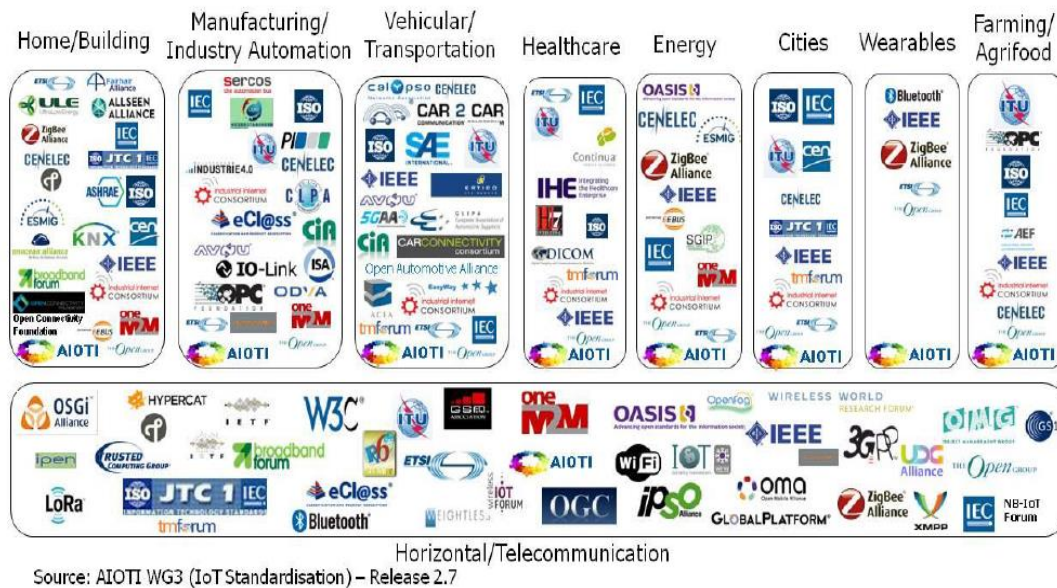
Home/Building

ETSI
Thread
ULE
ALLSEEN ALLIANCE
ZigBee Alliance
IEC
CENELEC
JTC 1
ASHRAE
ISO
ESMIG
KNX
cen
enocean alliance
IEEE
broadband forum
Industrial Internet CONSORTIUM
Open Connectivity Foundation
oneM2M
EEBUS
AIOTI
The Open Group

Manufacturing/ Industry Automation

sercos
IEC
ISO
ITU
PI
CENELEC
INDUSTRIE4.0
Industrial Internet CONSORTIUM
CLPA
eCl@ss
CiA
AVNU
IO-Link
ISA
OPC
ODVA
oneM2M
AIOTI

Vehicular/ Transportation

calypso
CENELEC
CAR 2 CAR
ISO
SAE
ITU
IEEE
ERTICO
AVNU
5GAA
CLEPA
CiA
CARCONNECTIVITY consortium
Open Automotive Alliance
ACEA
Industrial Internet CONSORTIUM
tmforum
ETSI
IEC
AIOTI
The Open Group

Healthcare

ETSI
IEC
ITU
Continua
IHE
HL7
ISO
DICOM
tmforum
Industrial Internet CONSORTIUM
IEEE
The Open Group
AIOTI

Energy

OASIS
CENELEC
ESMIG
ZigBee Alliance
IEEE
EEBUS
IEC
SGIP
oneM2M
Industrial Internet CONSORTIUM
The Open Group
AIOTI

Cities

ISO
IEC
ITU
cen
CENELEC
JTC 1
IEEE
tmforum
Industrial Internet CONSORTIUM
ETSI
The Open Group
AIOTI

Wearables

Bluetooth
IEEE
ZigBee Alliance
ETSI
The Open Group
AIOTI

Farming/ Agrifood

ITU
OPC
ISO
IEC
AEF
IEEE
Industrial Internet CONSORTIUM
CENELEC
The Open Group
AIOTI

OSGi Alliance
HYPERCAT
IETF
W3C
ITU
GSMA
oneM2M
OASIS
OpenFog
WIRELESS WORLD RESEARCH FORUM
OMG
GS1
ipen
TRUSTED COMPUTING GROUP
IETF
broadband forum
ETSI
AIOTI
WiFi
IOT
IEEE
3GPP
UDG Alliance
The Open Group
LoRa
JTC 1
ISO
IEC
tmforum
eCl@ss
Bluetooth
WEIGHTLESS
IoT FORUM
OGC
IPSO Alliance
oma
GLOBALPLATFORM
ZigBee Alliance
XMPP
IEC
NB-IoT Forum

Horizontal/Telecommunication

Source: AIOTI WG3 (IoT Standardisation) – Release 2.7